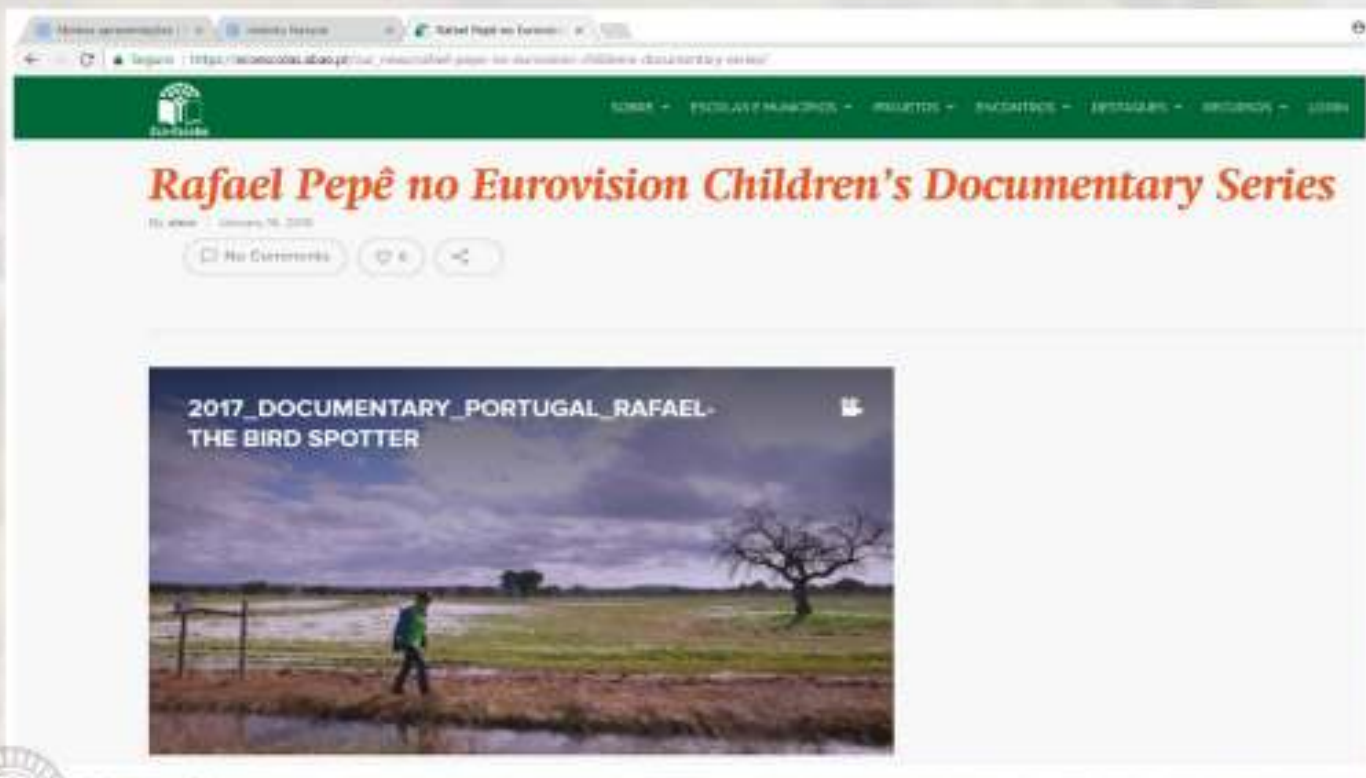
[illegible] | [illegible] | Rafael Pepê no Eurovis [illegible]

Seguro | https://ecoescolas.abae.pt/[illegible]

Eco-Escolas

SOBRE ▾ ESCOLAS E MUNICÍPIOS ▾ PROJETOS ▾ ENCONTROS ▾ DESTAQUES ▾ RECURSOS ▾ LOGIN

Rafael Pepê no Eurovision Children's Documentary Series

By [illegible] · January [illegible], 2018

No Comments 6

2017_DOCUMENTARY_PORTUGAL_RAFAEL-THE BIRD SPOTTER